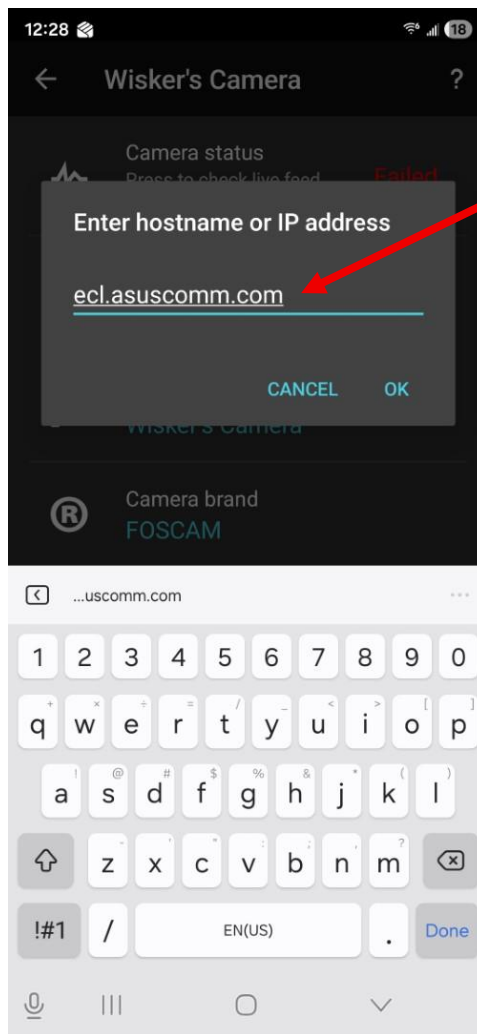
12:28

18

Wisker's Camera

?

Camera status

Press to check live feed

Failed

Enter hostname or IP address

ecl.asuscomm.com

CANCEL

OK

Wisker's Camera

Camera brand

FOSCAM

...uscomm.com

1 2 3 4 5 6 7 8 9 0

q w e r t y u i o p

a s d f g h j k l

z x c v b n m

!#1

/

EN(US)

.

Done